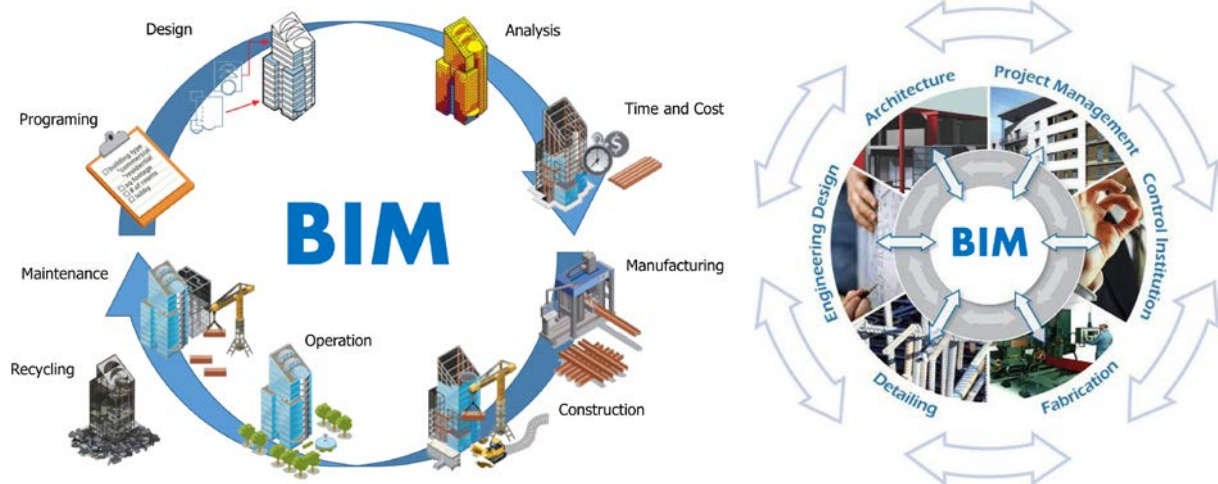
Design

Analysis

Programing

Time and Cost

BIM

Manufacturing

Maintenance

Operation

Recycling

Construction

Architecture

Project Management

Engineering Design

BIM

Control Institution

Detailing

Fabrication